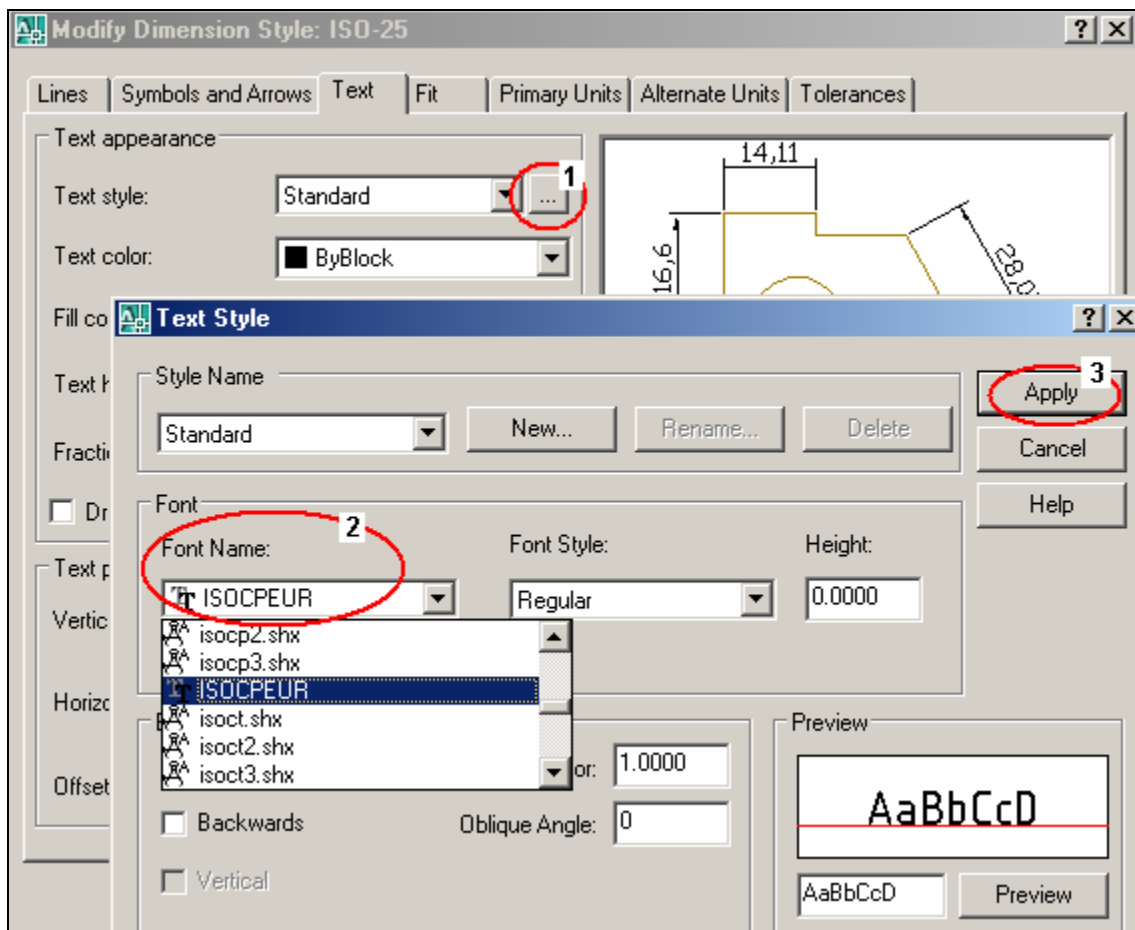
Modify Dimension Style: ISO-25
? X
Lines | Symbols and Arrows | Text | Fit | Primary Units | Alternate Units | Tolerances
Text appearance
Text style: Standard ...
1
Text color: ByBlock
Fill co
Text h
Fracti
Dr
Text p
Vertic
Horizo
Offset
14,11
16,6
28,0
Text Style
? X
Style Name
Standard
New...
Rename...
Delete
Apply
3
Cancel
Help
Font
2
Font Name:
ISOCPEUR
Font Style:
Regular
Height:
0.0000
isocp2.shx
isocp3.shx
ISOCPEUR
isoct.shx
isoct2.shx
isoct3.shx
or: 1.0000
Backwards
Oblique Angle: 0
Vertical
Preview
AaBbCcD
AaBbCcD
Preview